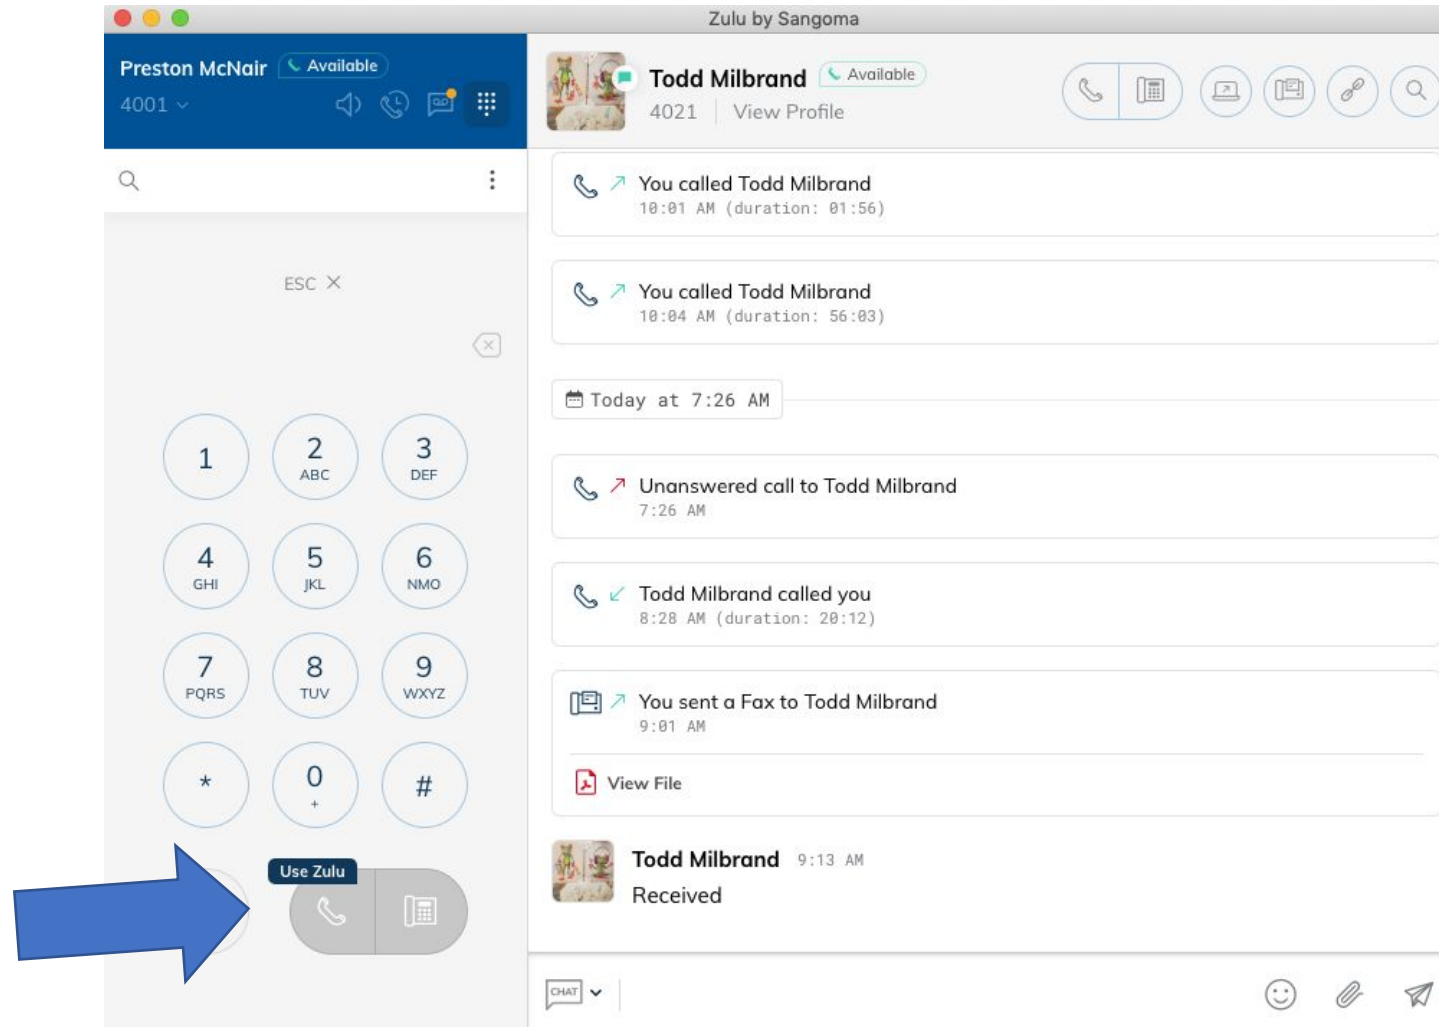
Zulu by Sangoma

Preston McNair Available
4001

ESC ×

1
2 ABC
3 DEF
4 GHI
5 JKL
6 NMO
7 PQRS
8 TUV
9 WXYZ
*
0 +
#

Use Zulu

Todd Milbrand Available
4021 View Profile

You called Todd Milbrand
10:01 AM (duration: 01:56)

You called Todd Milbrand
10:04 AM (duration: 56:03)

Today at 7:26 AM

Unanswered call to Todd Milbrand
7:26 AM

Todd Milbrand called you
8:28 AM (duration: 20:12)

You sent a Fax to Todd Milbrand
9:01 AM

View File

Todd Milbrand 9:13 AM
Received

CHAT